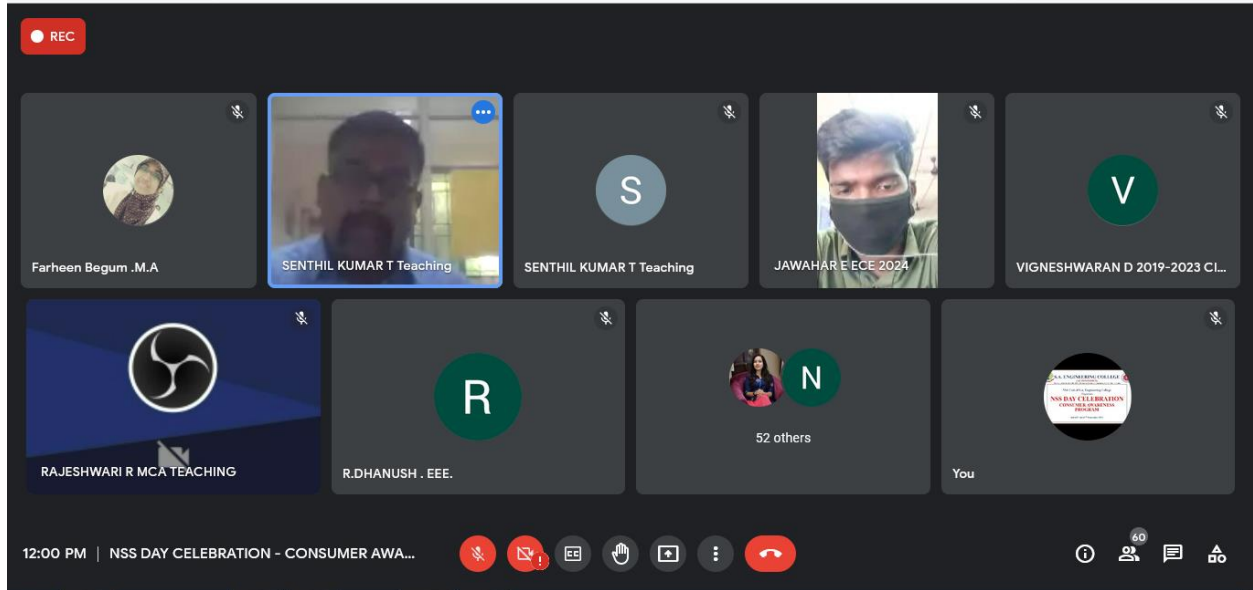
REC

Farheen Begum .M.A

SENTHIL KUMAR T Teaching

S
SENTHIL KUMAR T Teaching

JAWAHAR E ECE 2024

V
VIGNESHWARAN D 2019-2023 Cl...

RAJESHWARI R MCA TEACHING

R
R.DHANUSH . EEE.

N
52 others

K.S. ENGINEERING COLLEGE
NSS DAY CELEBRATION
CONSUMER AWARENESS PROGRAM

You

12:00 PM | NSS DAY CELEBRATION - CONSUMER AWA...

60